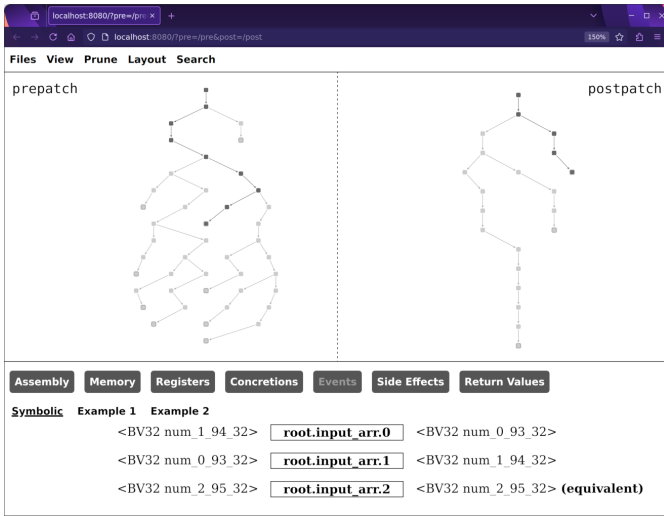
localhost:8080/?pre=/pre ×  +

localhost:8080/?pre=/pre&post=/post

150%

Files View Prune Layout Search

prepatch

postpatch

Assembly Memory Registers Concretions Events Side Effects Return Values

Symbolic Example 1 Example 2

<BV32 num_1_94_32> **root.input_arr.0** <BV32 num_0_93_32>

<BV32 num_0_93_32> **root.input_arr.1** <BV32 num_1_94_32>

<BV32 num_2_95_32> **root.input_arr.2** <BV32 num_2_95_32> **(equivalent)**